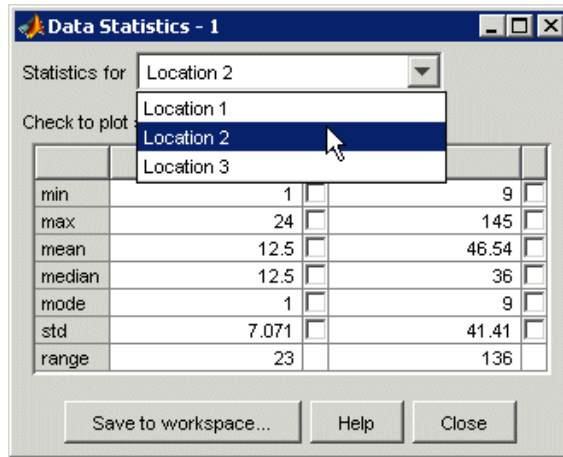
Data Statistics - 1

Statistics for Location 2

Location 1
Location 2
Location 3

Check to plot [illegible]

| | | | | |
|---|---|---|---|---|
| min | 1 | | 9 | |
| max | 24 | | 145 | |
| mean | 12.5 | | 46.54 | |
| median | 12.5 | | 36 | |
| mode | 1 | | 9 | |
| std | 7.071 | | 41.41 | |
| range | 23 | | 136 | |

Save to workspace... Help Close